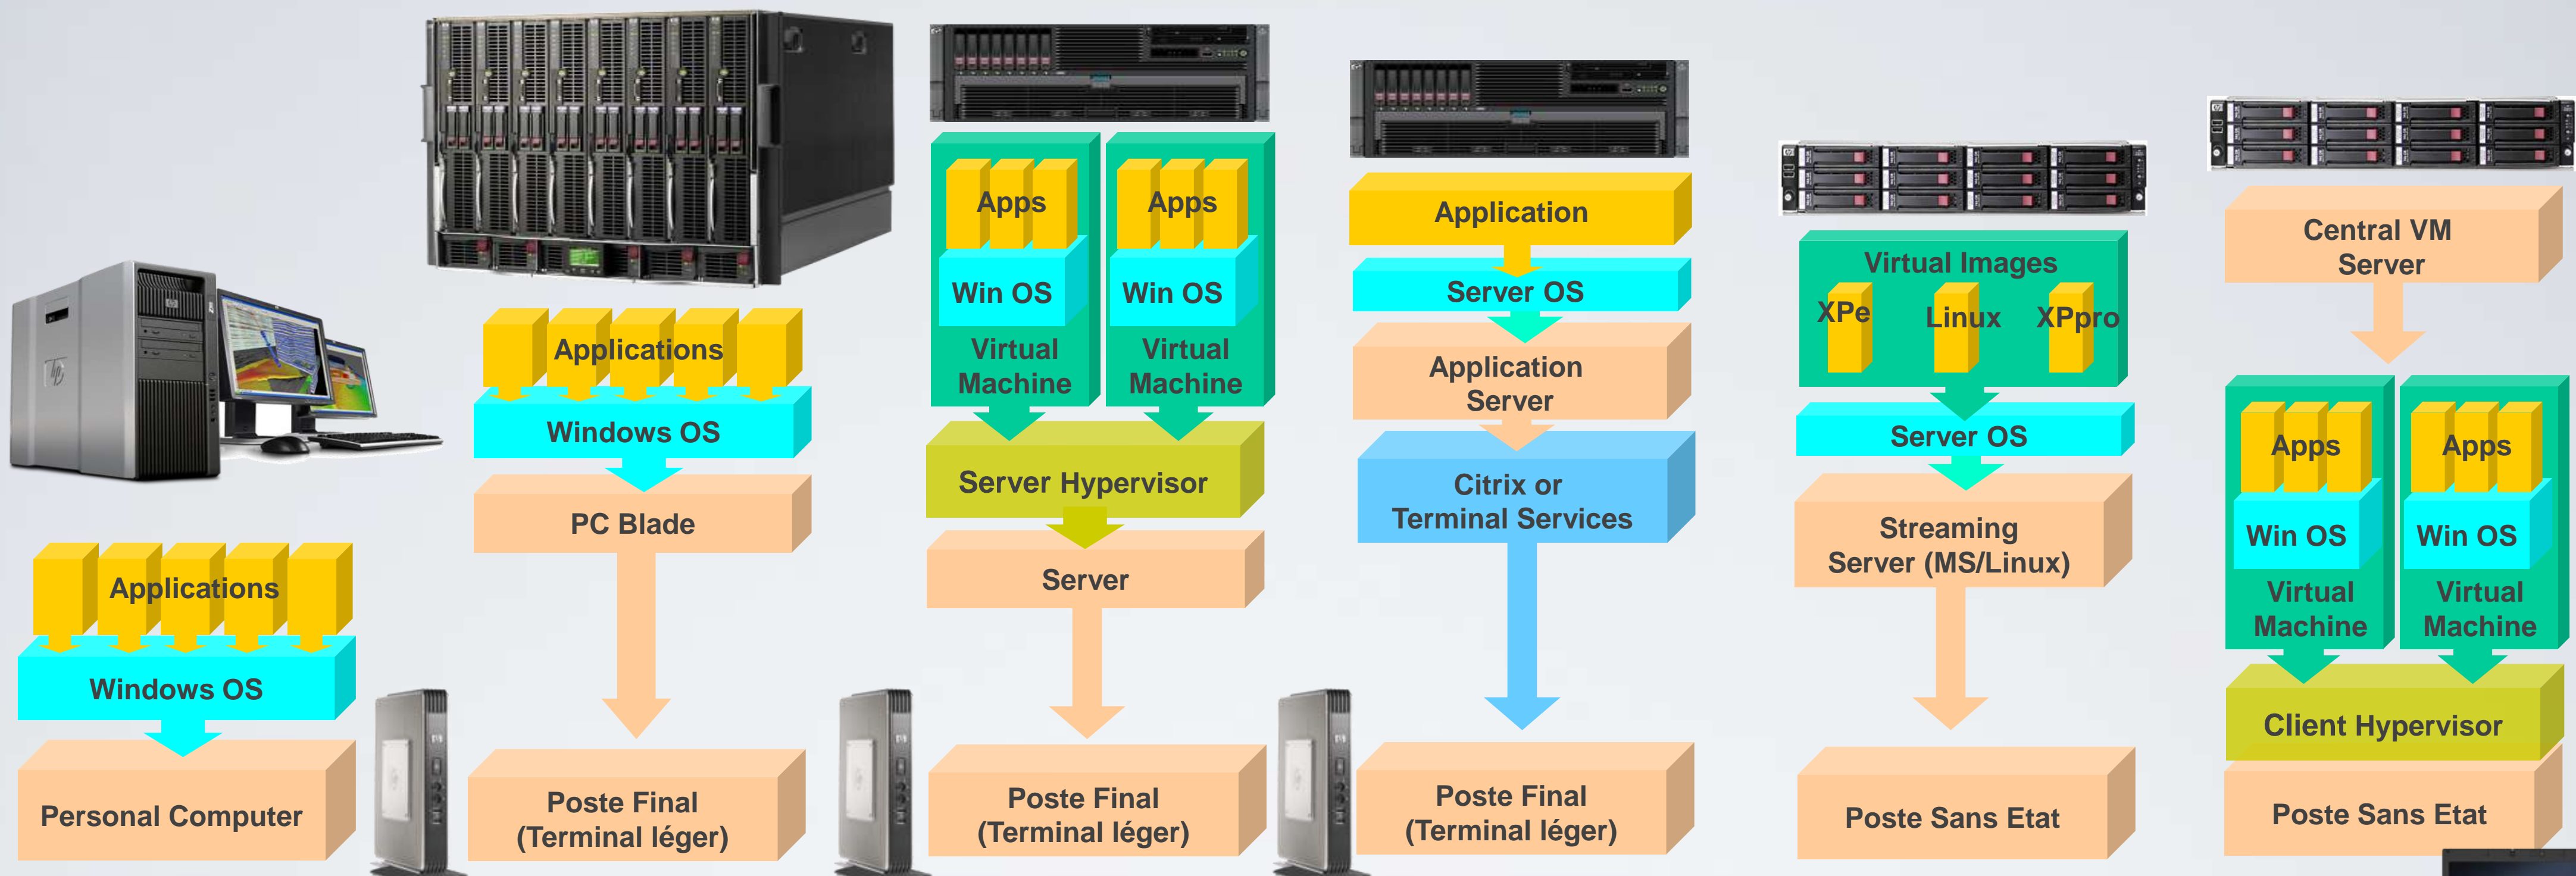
Applications

Windows OS

Personal Computer

Applications

Windows OS

PC Blade

Poste Final (Terminal léger)

Apps

Win OS

Virtual Machine

Apps

Win OS

Virtual Machine

Server Hypervisor

Server

Poste Final (Terminal léger)

Application

Server OS

Application Server

Citrix or Terminal Services

Poste Final (Terminal léger)

Virtual Images

XPe

Linux

XPpro

Server OS

Streaming Server (MS/Linux)

Poste Sans Etat

Central VM Server

Apps

Win OS

Virtual Machine

Apps

Win OS

Virtual Machine

Client Hypervisor

Poste Sans Etat